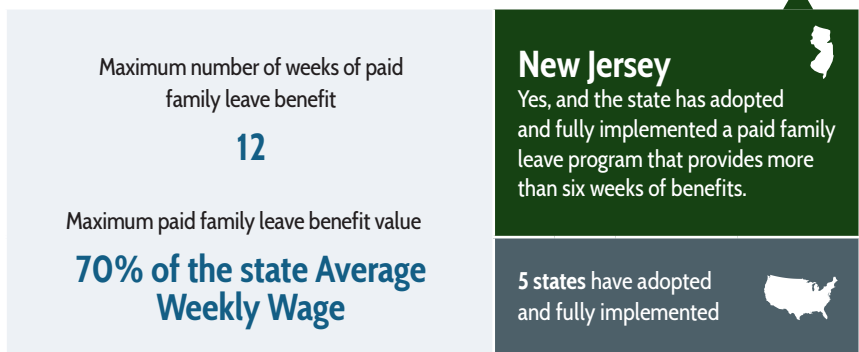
Maximum number of weeks of paid family leave benefit

12

Maximum paid family leave benefit value

70% of the state Average Weekly Wage

New Jersey

Yes, and the state has adopted and fully implemented a paid family leave program that provides more than six weeks of benefits.

5 states have adopted and fully implemented